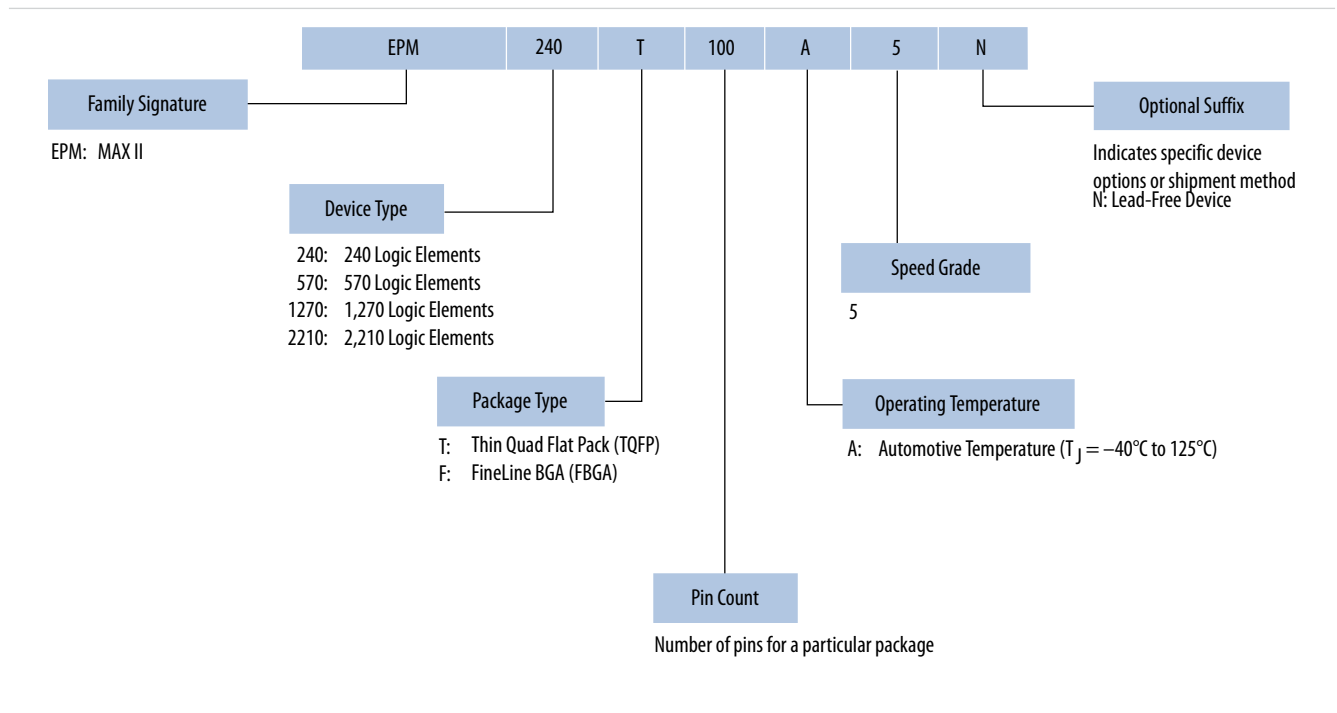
EPM 240 T 100 A 5 N

Family Signature

EPM: MAX II

Device Type

240: 240 Logic Elements
570: 570 Logic Elements
1270: 1,270 Logic Elements
2210: 2,210 Logic Elements

Package Type

T: Thin Quad Flat Pack (TQFP)
F: FineLine BGA (FBGA)

Pin Count

Number of pins for a particular package

Operating Temperature

A: Automotive Temperature ($T_J$ = –40°C to 125°C)

Speed Grade

5

Optional Suffix

Indicates specific device options or shipment method
N: Lead-Free Device